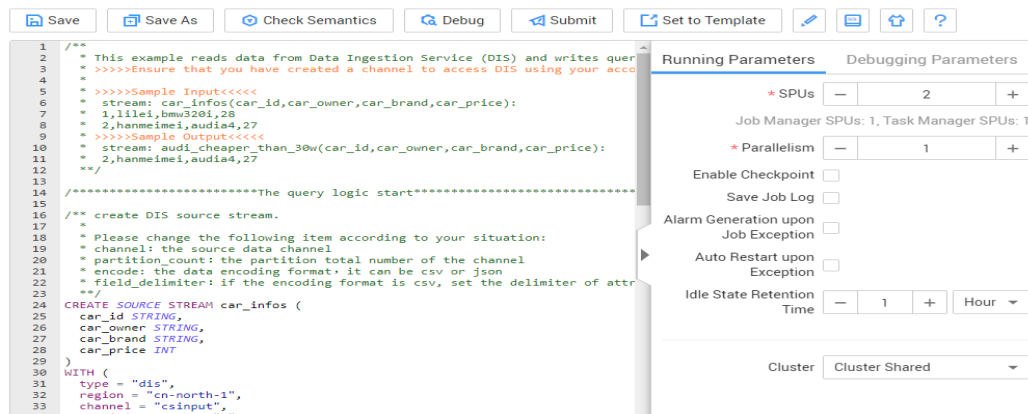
Save   Save As   Check Semantics   Debug   Submit   Set to Template   ?

1 /**
2  * This example reads data from Data Ingestion Service (DIS) and writes quer
3  * >>>>>Ensure that you have created a channel to access DIS using your acco
4  *
5  * >>>>>Sample Input<<<<<
6  *  stream: car_infos(car_id,car_owner,car_brand,car_price):
7  *  1,lilei,bmw320i,28
8  *  2,hanmeimei,audia4,27
9  * >>>>>Sample Output<<<<<
10 *  stream: audi_cheaper_than_30w(car_id,car_owner,car_brand,car_price):
11 *  2,hanmeimei,audia4,27
12 **/
13
14 /************************The query logic start*****************************
15
16 /** create DIS source stream.
17  *
18  * Please change the following item according to your situation:
19  * channel: the source data channel
20  * partition_count: the partition total number of the channel
21  * encode: the data encoding format, it can be csv or json
22  * field_delimiter: if the encoding format is csv, set the delimiter of attr
23  **/
24 CREATE SOURCE STREAM car_infos (
25   car_id STRING,
26   car_owner STRING,
27   car_brand STRING,
28   car_price INT
29 )
30 WITH (
31   type = "dis",
32   region = "cn-north-1",
33   channel = "csinput",

Running Parameters   Debugging Parameters

* SPUs   —   2   +
Job Manager SPUs: 1, Task Manager SPUs: 1
* Parallelism   —   1   +
Enable Checkpoint
Save Job Log
Alarm Generation upon Job Exception
Auto Restart upon Exception
Idle State Retention Time   —   1   +   Hour

Cluster   Cluster Shared